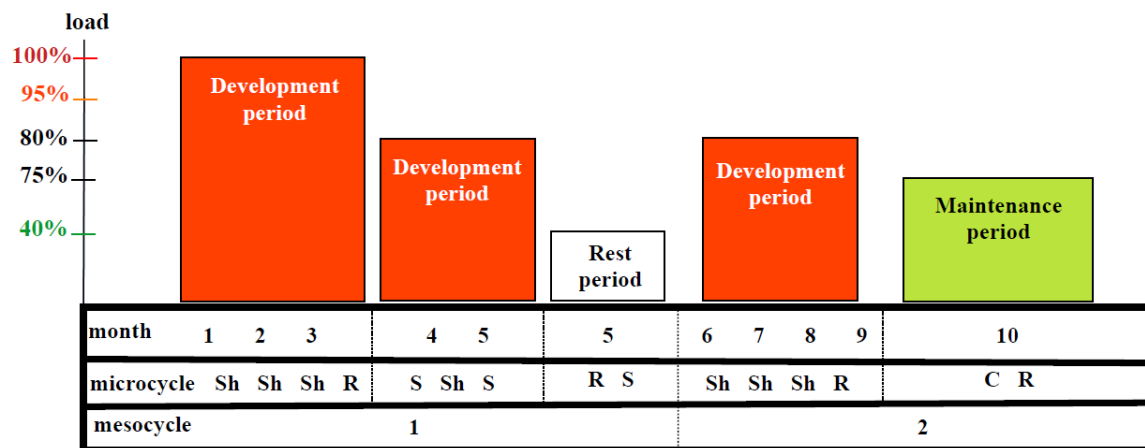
load

100%
95%
80%
75%
40%

Development period

Development period

Rest period

Development period

Maintenance period

| month | 1 2 3 | 4 5 | 5 | 6 7 8 9 | 10 |
|---|---|---|---|---|---|
| microcycle | Sh Sh Sh R | S Sh S | R S | Sh Sh Sh R | C R |
| mesocycle | 1 | | | 2 | |